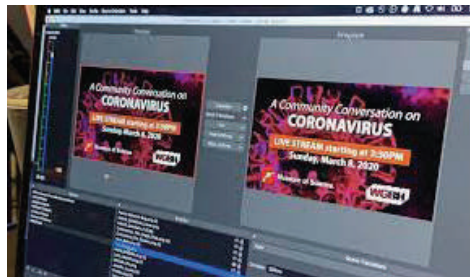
A Community Conversation on
CORONAVIRUS
LIVE STREAM starting at 3:30PM
Sunday, March 8, 2020
Museum of Science
WGBH

A Community Conversation on
CORONAVIRUS
LIVE STREAM starting at 3:30PM
Sunday, March 8, 2020
Museum of Science
WGBH